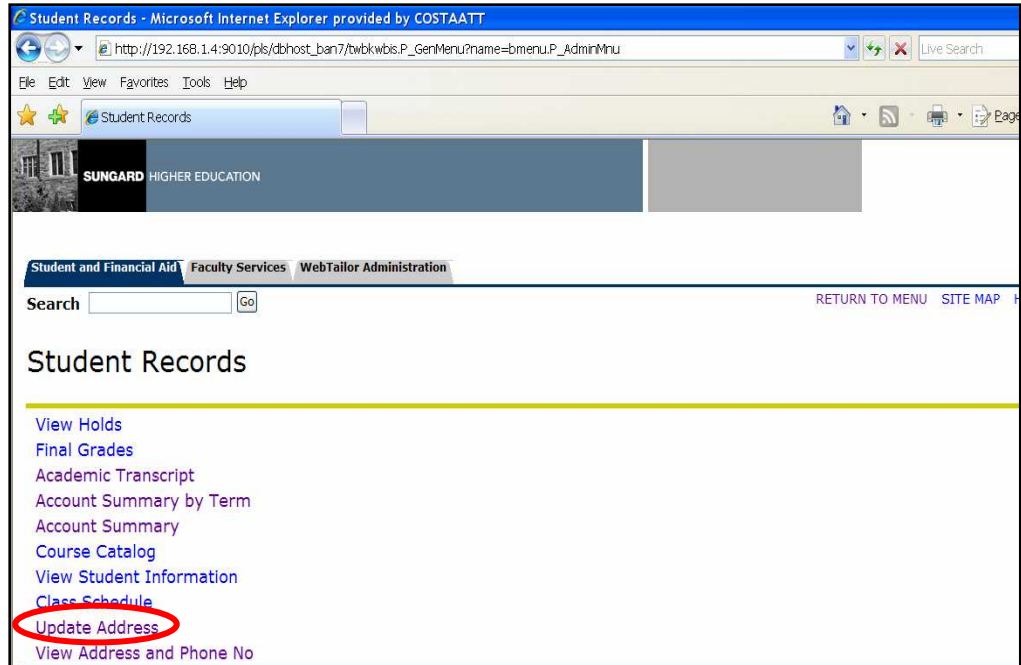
Student Records - Microsoft Internet Explorer provided by COSTAATT

http://192.168.1.4:9010/pls/dbhost_ban7/twbkwbis.P_GenMenu?name=bmenu.P_AdminMnu

Live Search

File Edit View Favorites Tools Help

Student Records

Page

SUNGARD HIGHER EDUCATION

Student and Financial Aid Faculty Services WebTailor Administration

Search Go

RETURN TO MENU SITE MAP H

Student Records

View Holds
Final Grades
Academic Transcript
Account Summary by Term
Account Summary
Course Catalog
View Student Information
Class Schedule
Update Address
View Address and Phone No